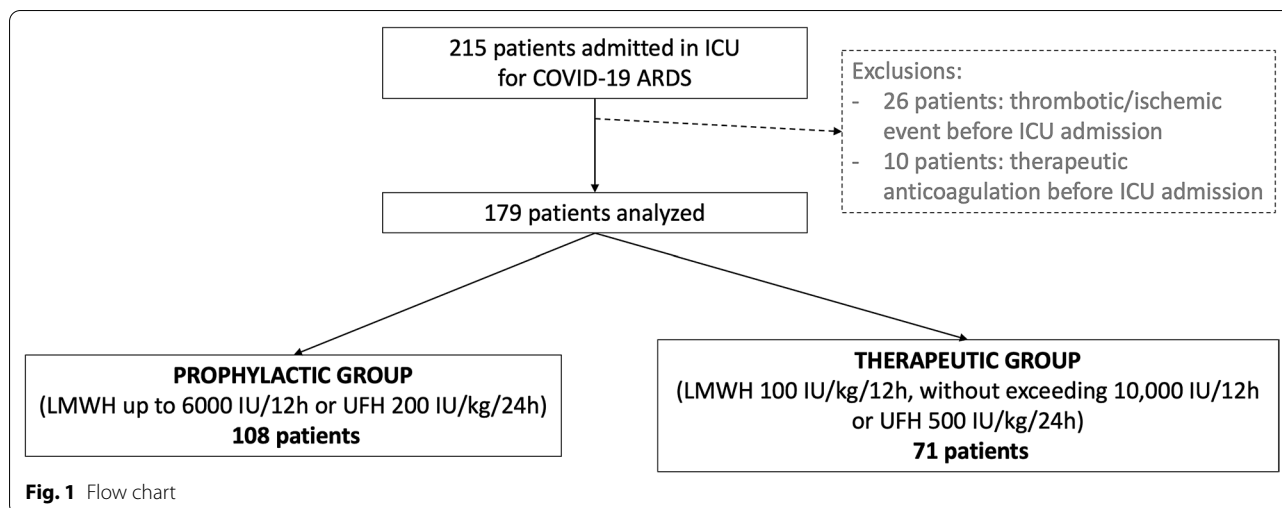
215 patients admitted in ICU for COVID-19 ARDS

Exclusions:
- 26 patients: thrombotic/ischemic event before ICU admission
- 10 patients: therapeutic anticoagulation before ICU admission

179 patients analyzed

PROPHYLACTIC GROUP
(LMWH up to 6000 IU/12h or UFH 200 IU/kg/24h)
108 patients

THERAPEUTIC GROUP
(LMWH 100 IU/kg/12h, without exceeding 10,000 IU/12h or UFH 500 IU/kg/24h)
71 patients

Fig. 1 Flow chart